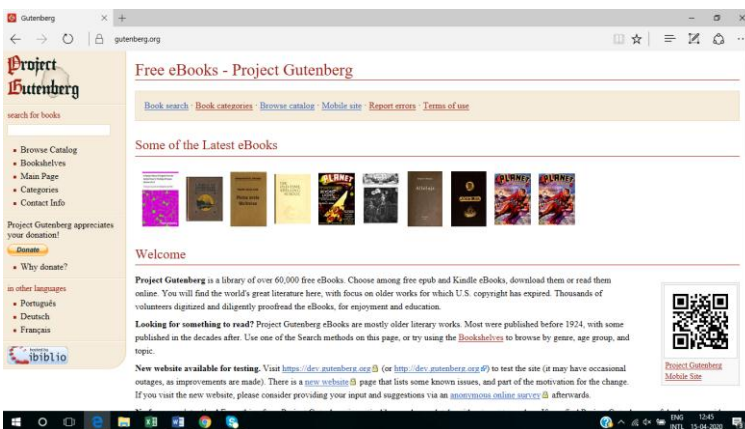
Gutenberg × +

gutenberg.org

Project Gutenberg

search for books

- Browse Catalog
- Bookshelves
- Main Page
- Categories
- Contact Info

Project Gutenberg appreciates your donation!

Donate

- Why donate?

in other languages

- Português
- Deutsch
- Français

ibiblio

Free eBooks - Project Gutenberg

Book search · Book categories · Browse catalog · Mobile site · Report errors · Terms of use

Some of the Latest eBooks

Welcome

**Project Gutenberg** is a library of over 60,000 free eBooks. Choose among free epub and Kindle eBooks, download them or read them online. You will find the world's great literature here, with focus on older works for which U.S. copyright has expired. Thousands of volunteers digitized and diligently proofread the eBooks, for enjoyment and education.

**Looking for something to read?** Project Gutenberg eBooks are mostly older literary works. Most were published before 1924, with some published in the decades after. Use one of the Search methods on this page, or try using the Bookshelves to browse by genre, age group, and topic.

**New website available for testing.** Visit https://dev.gutenberg.org (or http://dev.gutenberg.org) to test the site (it may have occasional outages, as improvements are made). There is a new website page that lists some known issues, and part of the motivation for the change. If you visit the new website, please consider providing your input and suggestions via an anonymous online survey afterwards.

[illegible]

Project Gutenberg Mobile Site

ENG INTL 12:45 15-04-2020